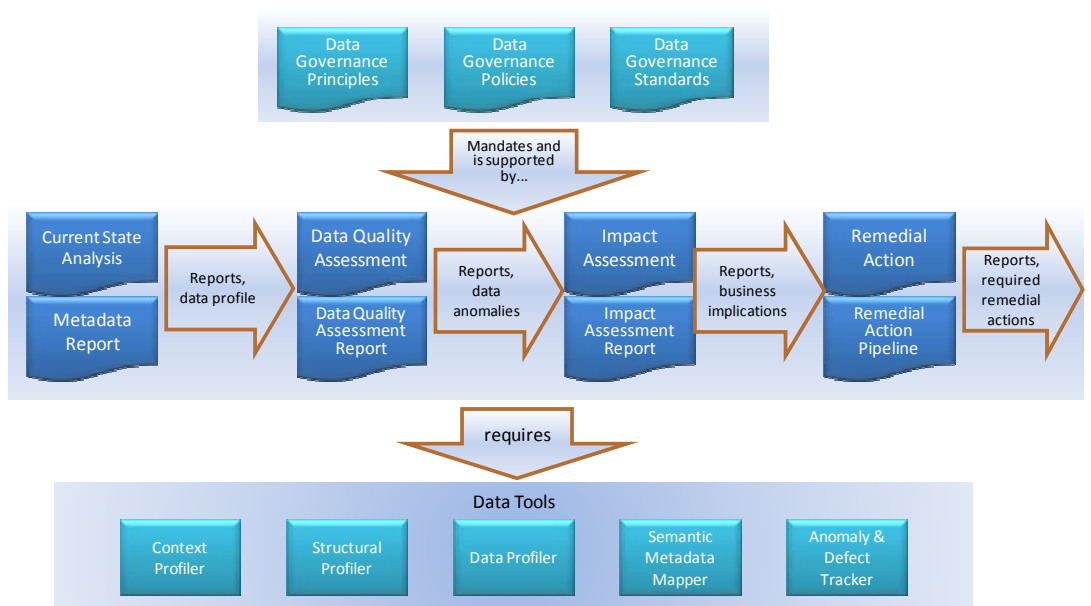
Data Governance Principles

Data Governance Policies

Data Governance Standards

Mandates and is supported by...

Current State Analysis

Metadata Report

Reports, data profile

Data Quality Assessment

Data Quality Assessment Report

Reports, data anomalies

Impact Assessment

Impact Assessment Report

Reports, business implications

Remedial Action

Remedial Action Pipeline

Reports, required remedial actions

requires

Data Tools

Context Profiler

Structural Profiler

Data Profiler

Semantic Metadata Mapper

Anomaly & Defect Tracker